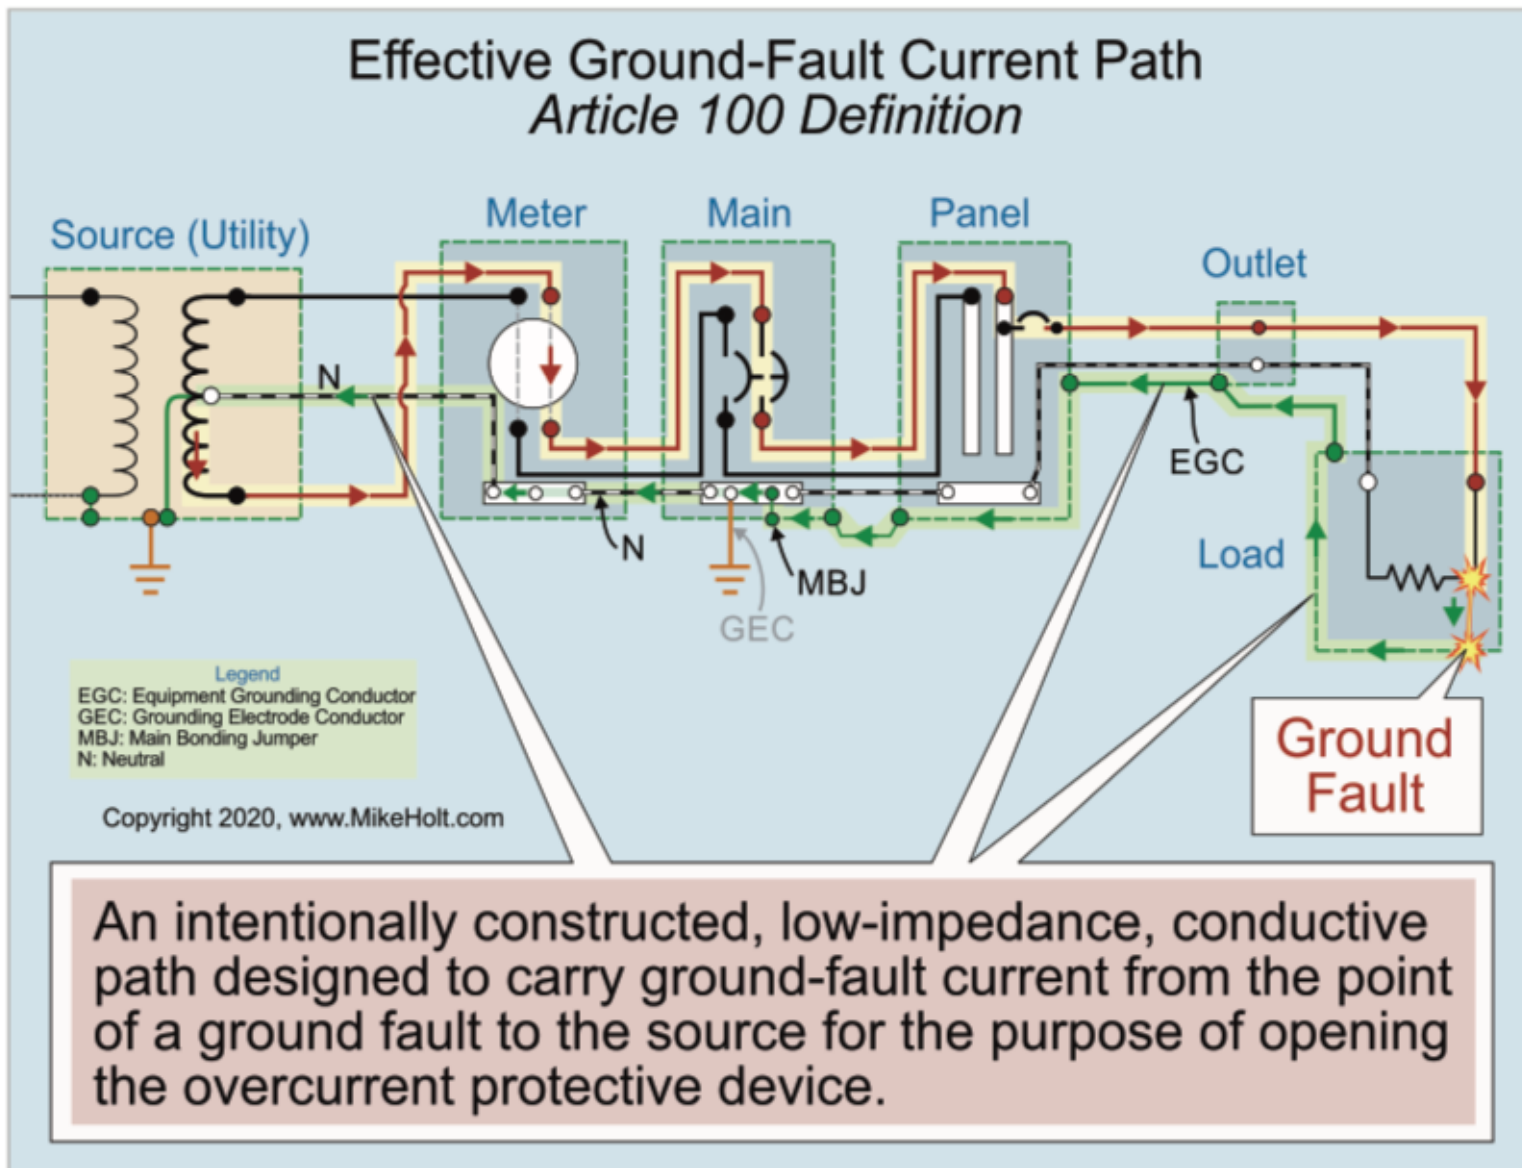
Effective Ground-Fault Current Path
Article 100 Definition

Source (Utility)

Meter

Main

Panel

Outlet

N

N

MBJ

GEC

EGC

Load

Legend
EGC: Equipment Grounding Conductor
GEC: Grounding Electrode Conductor
MBJ: Main Bonding Jumper
N: Neutral

Copyright 2020, www.MikeHolt.com

Ground Fault

An intentionally constructed, low-impedance, conductive path designed to carry ground-fault current from the point of a ground fault to the source for the purpose of opening the overcurrent protective device.